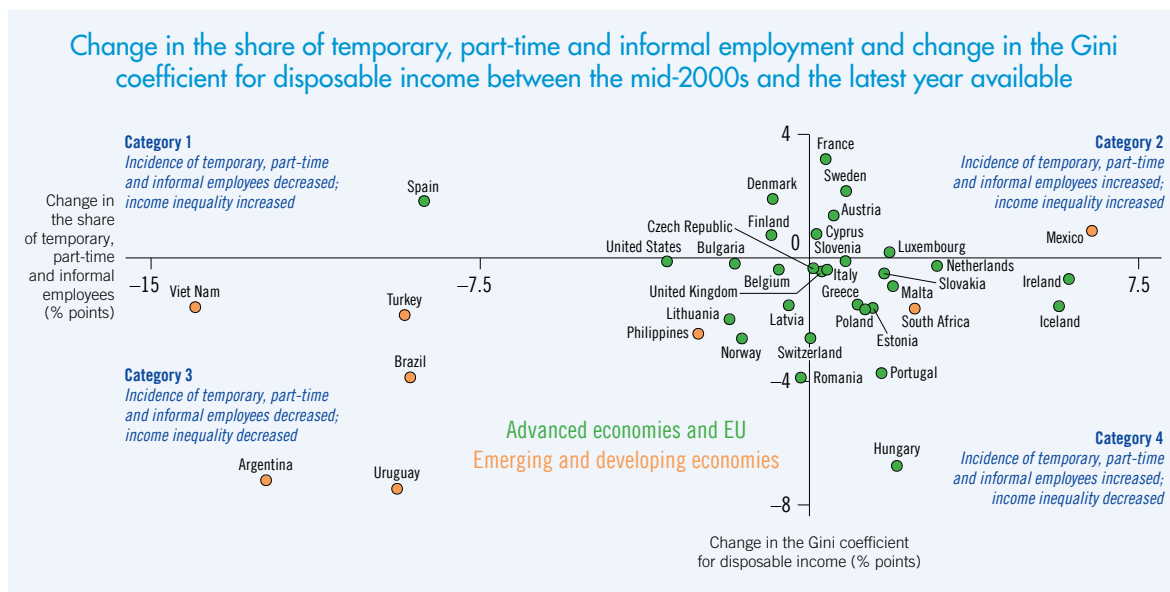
Change in the share of temporary, part-time and informal employment and change in the Gini coefficient for disposable income between the mid-2000s and the latest year available

Category 1
Incidence of temporary, part-time and informal employees decreased; income inequality increased

Category 2
Incidence of temporary, part-time and informal employees increased; income inequality increased

Category 3
Incidence of temporary, part-time and informal employees decreased; income inequality decreased

Category 4
Incidence of temporary, part-time and informal employees increased; income inequality decreased

Change in the share of temporary, part-time and informal employees (% points)

Change in the Gini coefficient for disposable income (% points)

4
0
−4
−8
−15
−7.5
7.5

France
Sweden
Denmark
Austria
Finland
Cyprus
Czech Republic
Slovenia
United States
Bulgaria
Luxembourg
Mexico
Netherlands
Italy
Belgium
Slovakia
Ireland
United Kingdom
Greece
Malta
Lithuania
Poland
South Africa
Iceland
Latvia
Philippines
Estonia
Norway
Switzerland
Portugal
Romania
Hungary
Spain
Viet Nam
Turkey
Brazil
Argentina
Uruguay

Advanced economies and EU
Emerging and developing economies